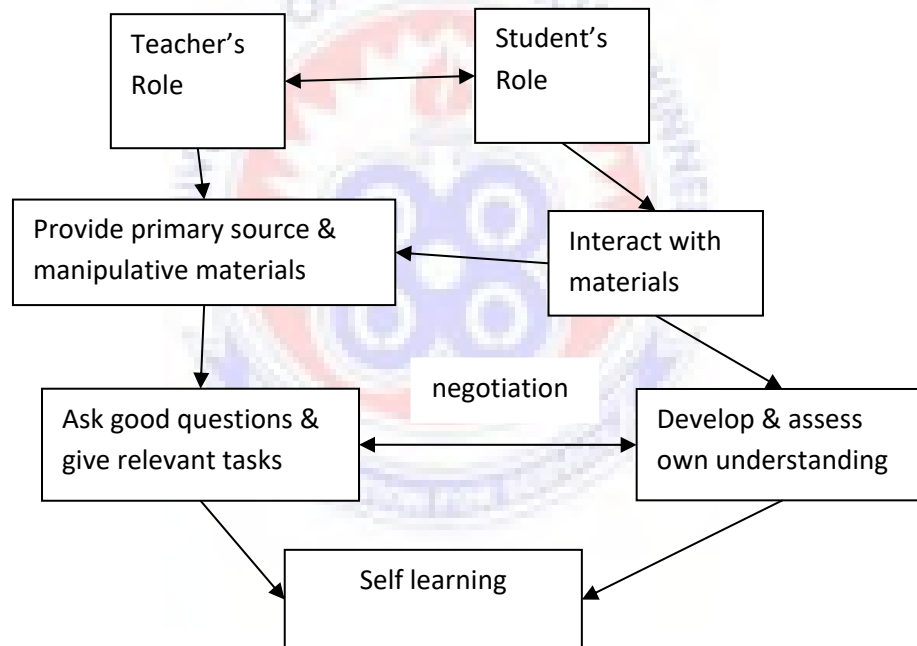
Teacher's Role

Student's Role

Provide primary source & manipulative materials

Interact with materials

negotiation

Ask good questions & give relevant tasks

Develop & assess own understanding

Self learning